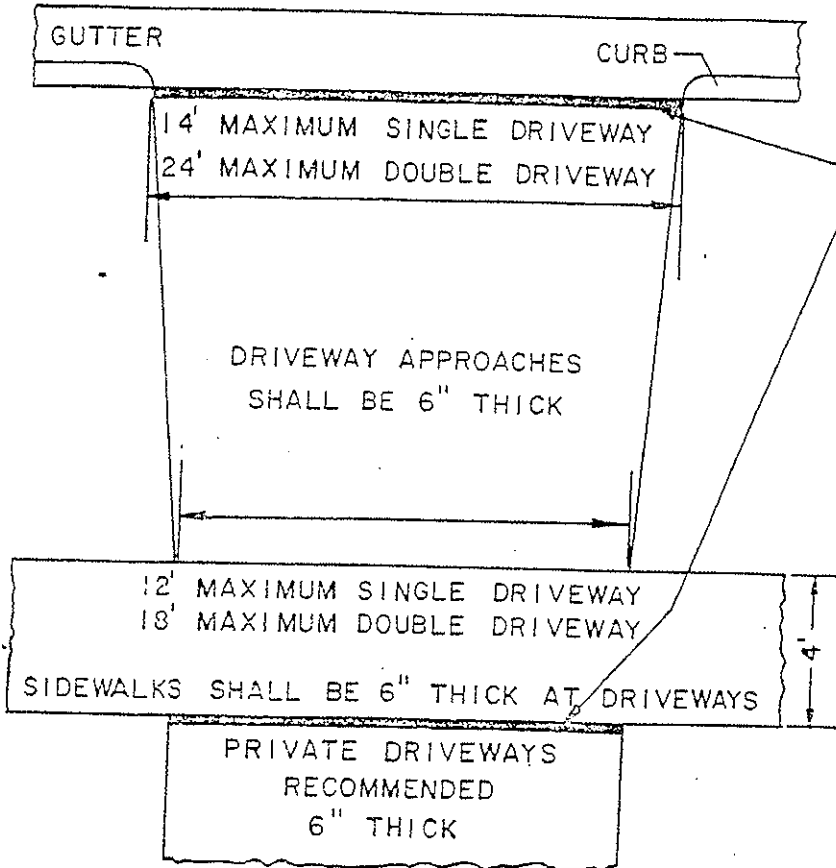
GUTTER

CURB

14' MAXIMUM SINGLE DRIVEWAY
24' MAXIMUM DOUBLE DRIVEWAY

DRIVEWAY APPROACHES
SHALL BE 6" THICK

12' MAXIMUM SINGLE DRIVEWAY
18' MAXIMUM DOUBLE DRIVEWAY

SIDEWALKS SHALL BE 6" THICK AT DRIVEWAYS

4'

PRIVATE DRIVEWAYS
RECOMMENDED
6" THICK